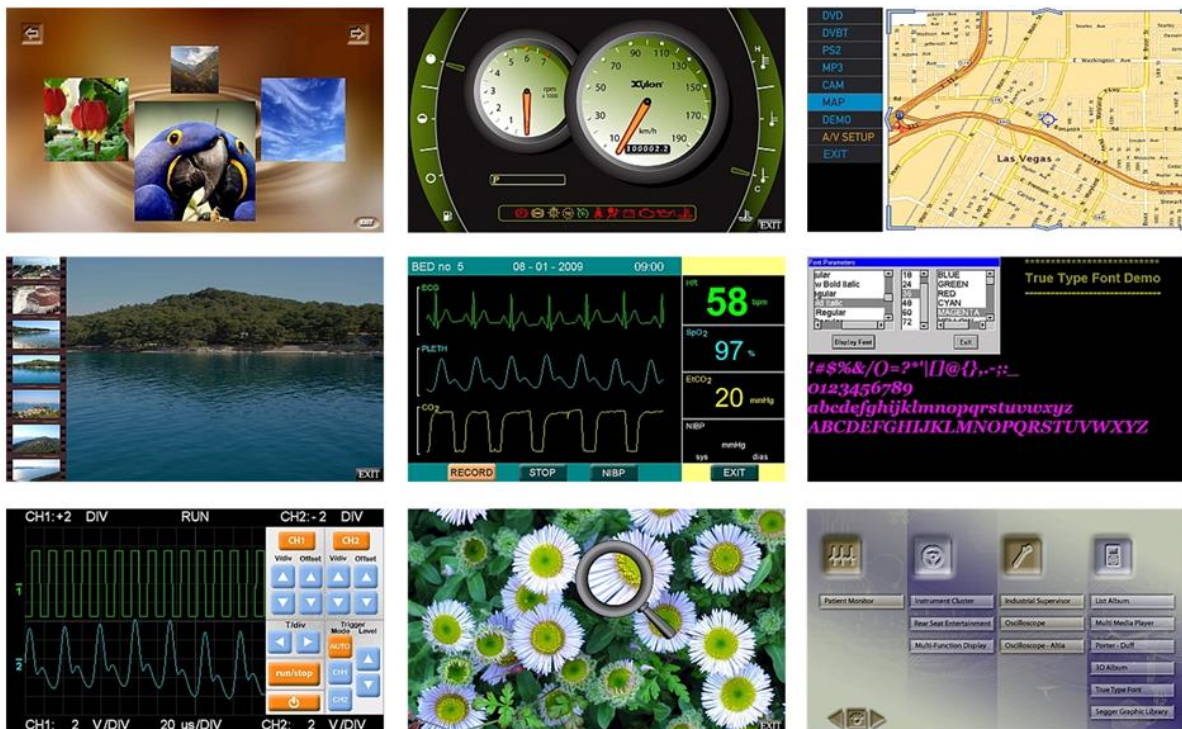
EXIT

6 5 4 3 2 1 7 rpm x1000
Xylon 90 110 130 70 150 50 170 30 190 10 km/h 100002.2
H C P
EXIT

DVD
DVBT
PS2
MP3
CAM
MAP
DEMO
A/V SETUP
EXIT
E Washington Ave
Las Vegas

EXIT

BED no 5 08 - 01 - 2009 09:00
ECG
PLETH
$CO_2$
HR 58 bpm
$SpO_2$ 97 %
$EtCO_2$ 20 mmHg
NIBP mmHg sys dias
RECORD STOP NIBP EXIT

Font Parameters
ular
w Bold Italic
gular
ld Italic
Regular
18 24 36 48 60 72
BLUE GREEN RED CYAN MAGENTA
Display Font Exit
True Type Font Demo
!#$%&/()=?*'|[]@{},.-;:_
0123456789
abcdefghijklmnopqrstuvwxyz
ABCDEFGHIJKLMNOPQRSTUVWXYZ

CH1: +2 DIV RUN CH2: - 2 DIV
CH1 CH2
V/div Offset V/div Offset
T/div Trigger Mode Level
AUTO CH1 CH2
run/stop
1 2
CH1: 2 V/DIV 20 us/DIV CH2: 2 V/DIV

EXIT

Patient Monitor
Instrument Cluster
Rear Seat Entertainment
Multi-Function Display
Industrial Supervisor
Oscilloscope
Oscilloscope - Altia
List Album
Multi Media Player
Porter - Duff
3D Album
True Type Font
Segger Graphic Library